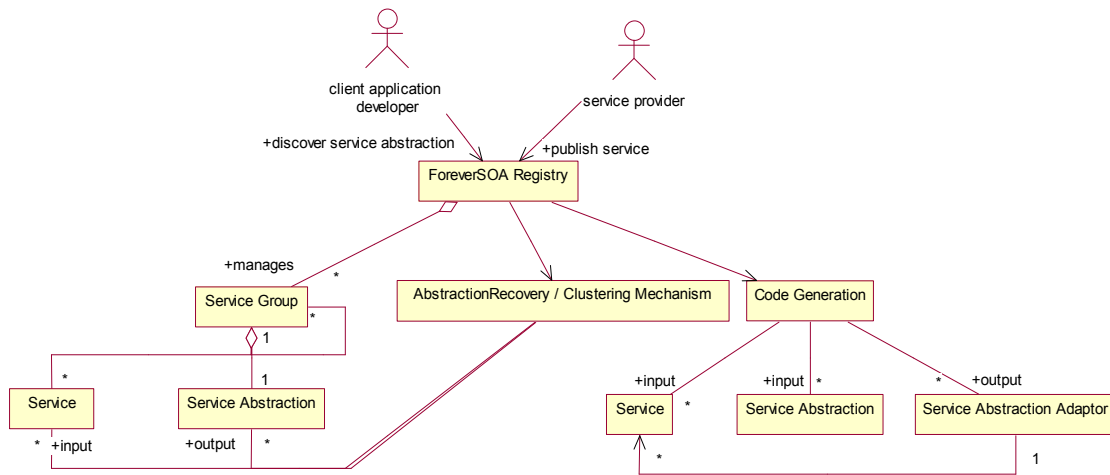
client application developer

service provider

+discover service abstraction

+publish service

ForeverSOA Registry

+manages

*

Service Group

*

1

AbstractionRecovery / Clustering Mechanism

Code Generation

*

1

Service

Service Abstraction

* +input

+output *

+input

+input *

* +output

Service

*

Service Abstraction

Service Abstraction Adaptor

*

1